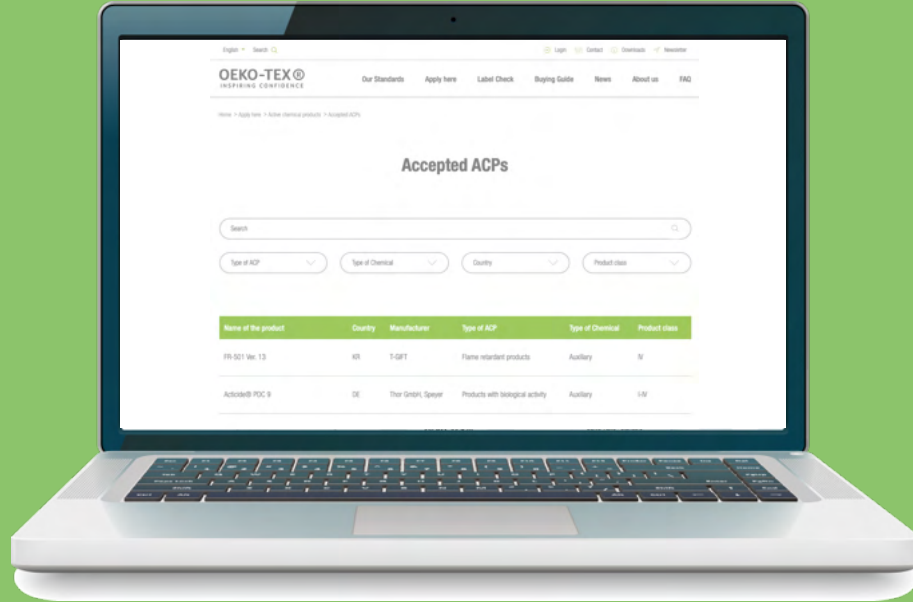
English Search

Login Contact Downloads Newsletter

OEKO-TEX®
INSPIRING CONFIDENCE

Our Standards Apply here Label Check Buying Guide News About us FAQ

Home > Apply here > Active chemical products > Accepted ACPs

Accepted ACPs

Search

Type of ACP Type of Chemical Country Product class

| Name of the product | Country | Manufacturer | Type of ACP | Type of Chemical | Product class |
|---|---|---|---|---|---|
| FR-501 Ver. 13 | KR | T-GIFT | Flame retardant products | Auxiliary | IV |
| Acticide® PDC 9 | DE | Thor GmbH, Speyer | Products with biological activity | Auxiliary | I-IV |